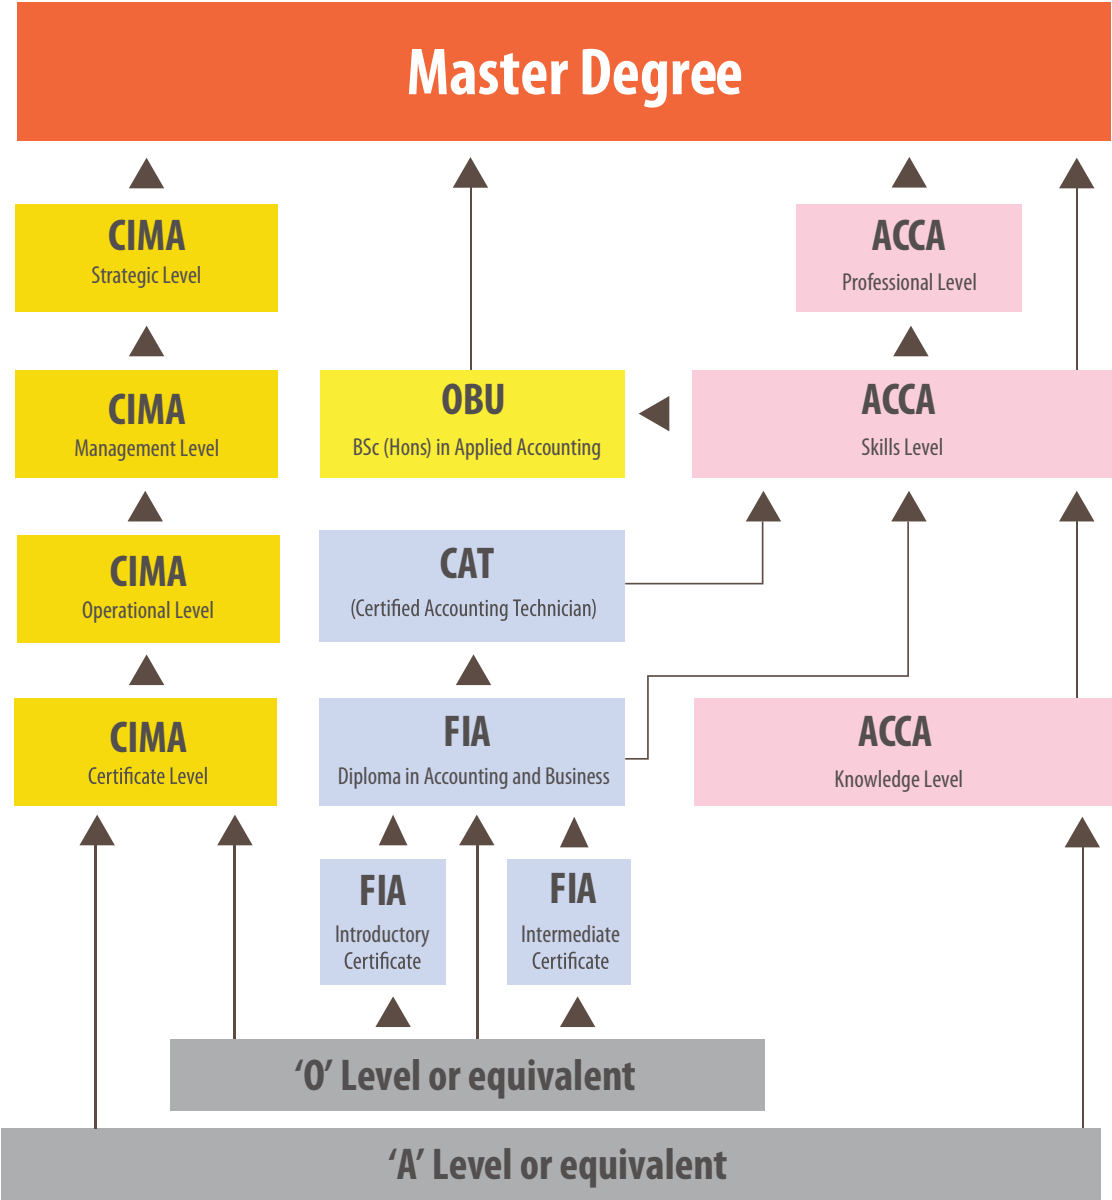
Master Degree

CIMA
Strategic Level

ACCA
Professional Level

CIMA
Management Level

OBU
BSc (Hons) in Applied Accounting

ACCA
Skills Level

CIMA
Operational Level

CAT
(Certified Accounting Technician)

CIMA
Certificate Level

FIA
Diploma in Accounting and Business

ACCA
Knowledge Level

FIA
Introductory Certificate

FIA
Intermediate Certificate

'O' Level or equivalent

'A' Level or equivalent